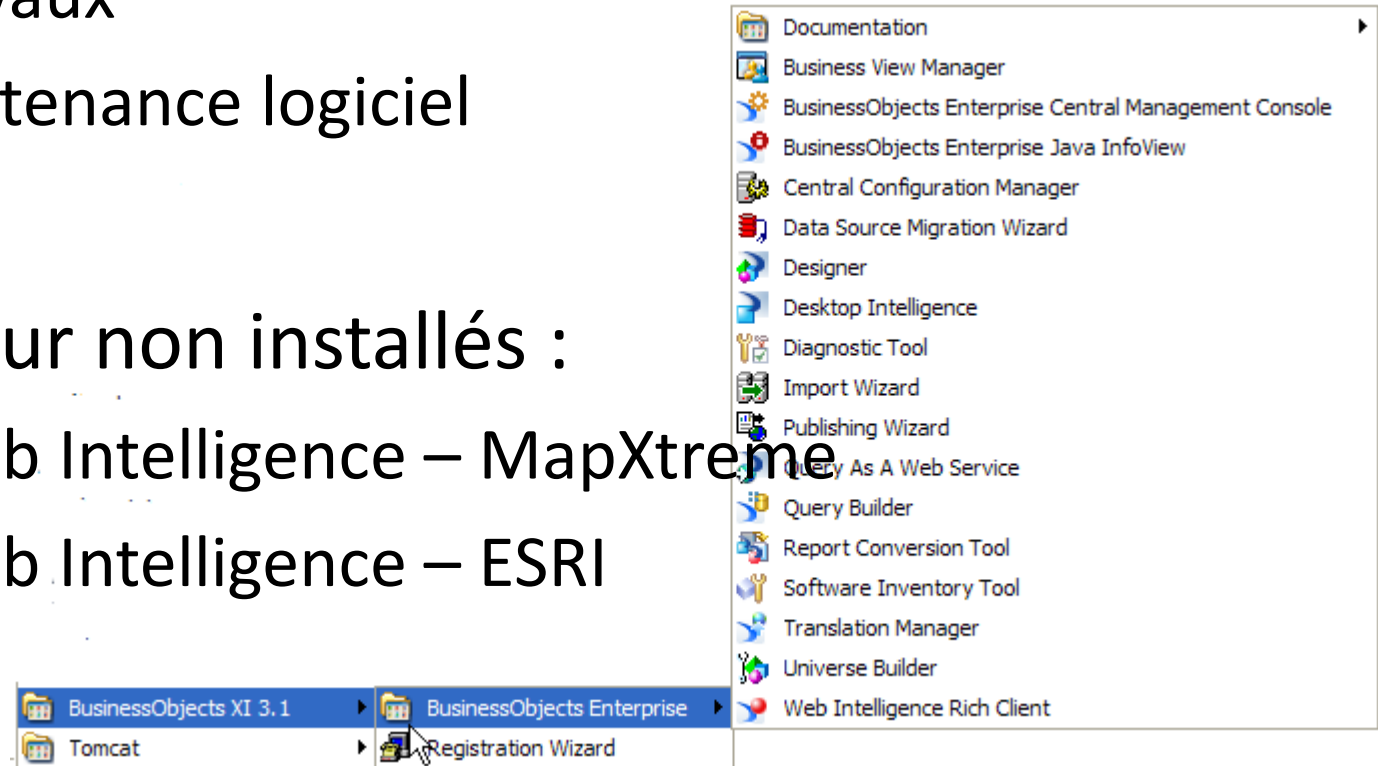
vaux
tenance logiciel

ur non installés :
b Intelligence – MapXtreme
b Intelligence – ESRI

Documentation
Business View Manager
BusinessObjects Enterprise Central Management Console
BusinessObjects Enterprise Java InfoView
Central Configuration Manager
Data Source Migration Wizard
Designer
Desktop Intelligence
Diagnostic Tool
Import Wizard
Publishing Wizard
Query As A Web Service
Query Builder
Report Conversion Tool
Software Inventory Tool
Translation Manager
Universe Builder
Web Intelligence Rich Client

BusinessObjects XI 3.1
Tomcat
BusinessObjects Enterprise
Registration Wizard